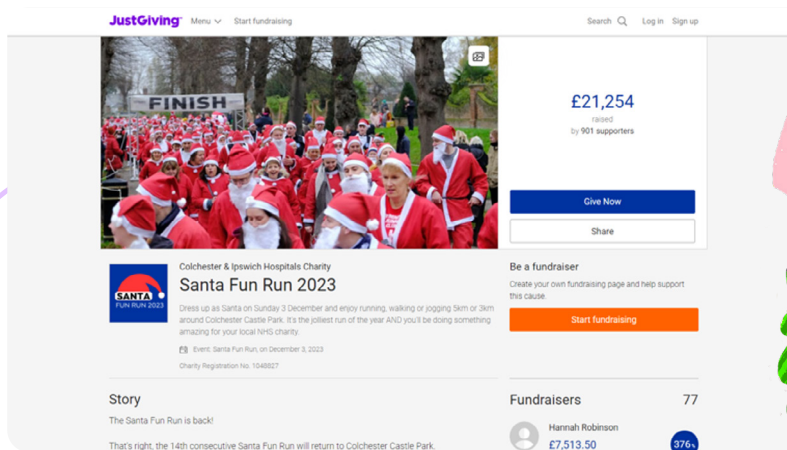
JustGiving Menu Start fundraising

Search Log in Sign up

FINISH

£21,254
raised
by 901 supporters

Give Now

Share

SANTA FUN RUN 2023

Colchester & Ipswich Hospitals Charity

Santa Fun Run 2023

Dress up as Santa on Sunday 3 December and enjoy running, walking or jogging 5km or 3km around Colchester Castle Park. It's the jolliest run of the year AND you'll be doing something amazing for your local NHS charity.

Event: Santa Fun Run, on December 3, 2023

Charity Registration No. 1048827

Be a fundraiser

Create your own fundraising page and help support this cause.

Start fundraising

Story

The Santa Fun Run is back!

That's right, the 14th consecutive Santa Fun Run will return to Colchester Castle Park.

Fundraisers 77

Hannah Robinson
£7,513.50

376%